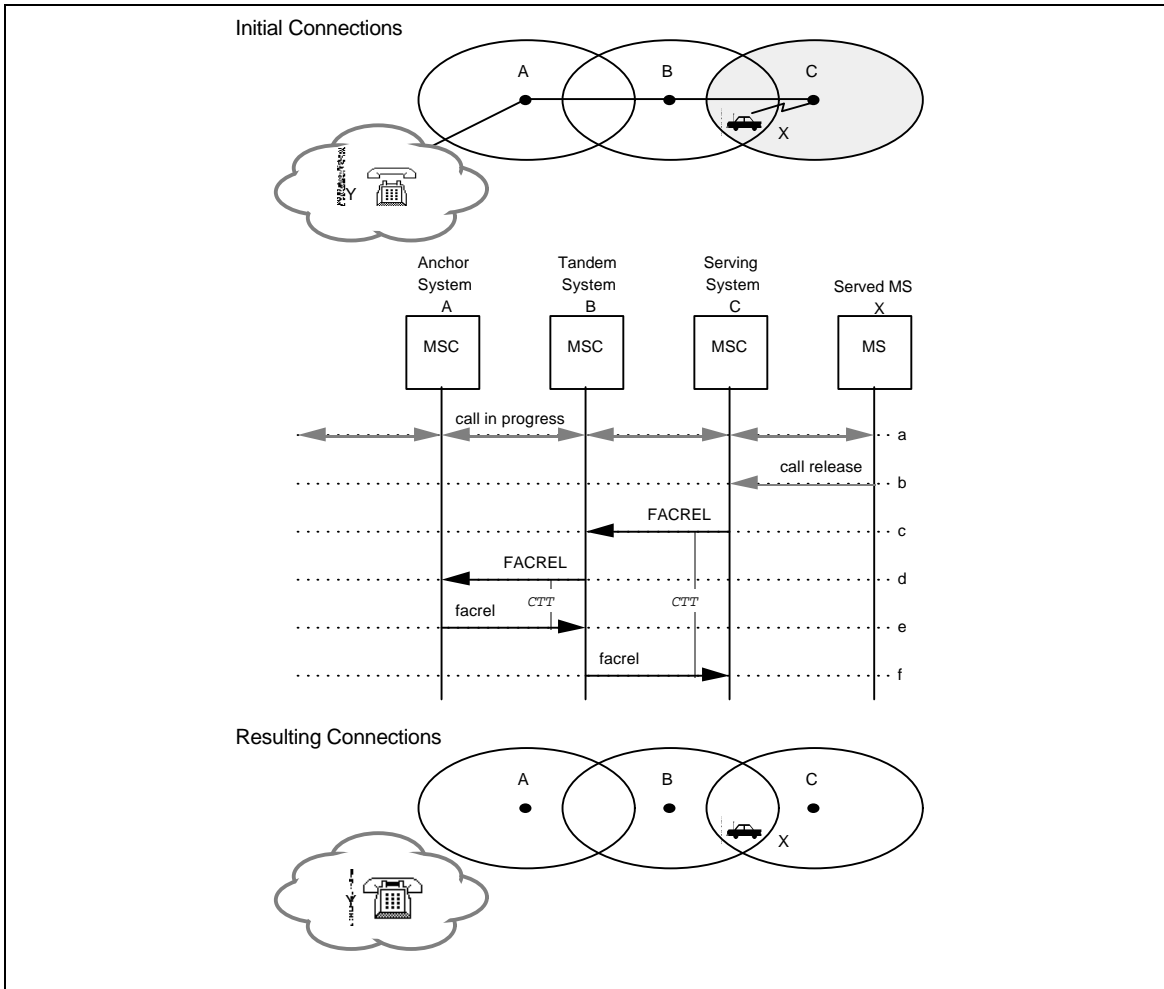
Initial Connections

A

B

C

X

Y

Anchor System A

Tandem System B

Serving System C

Served MS X

MSC

MSC

MSC

MS

call in progress

a

call release

b

FACREL

c

FACREL

d

CTT

CTT

facrel

e

facrel

f

Resulting Connections

A

B

C

X

Y